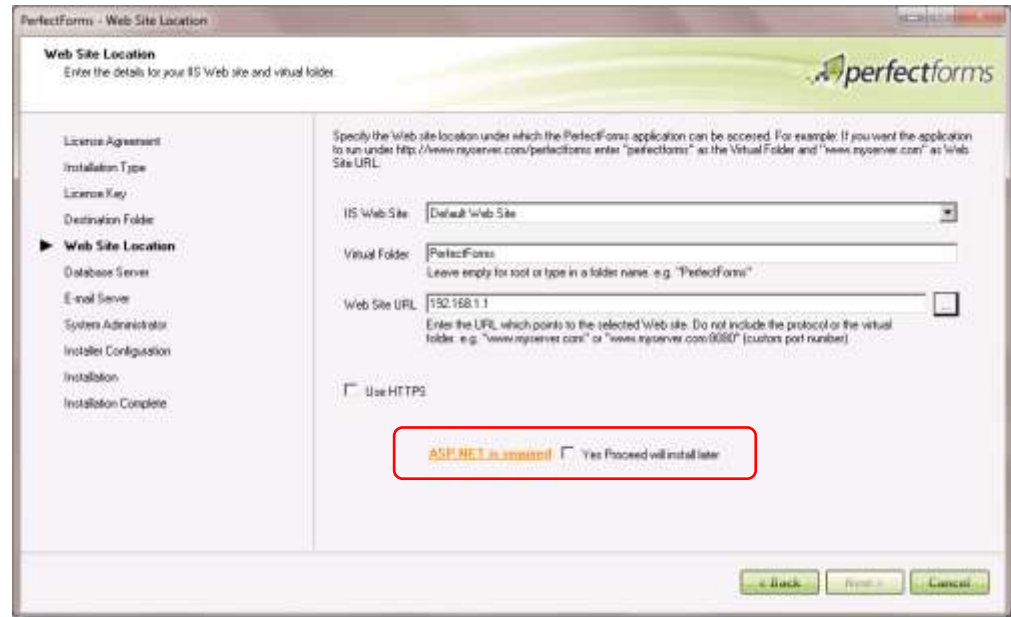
PerfectForms - Web Site Location

Web Site Location
Enter the details for your IIS Web site and virtual folder.

perfectforms

License Agreement
Installation Type
License Key
Destination Folder
Web Site Location
Database Server
E-mail Server
System Administrator
Installer Configuration
Installation
Installation Complete

Specify the Web site location under which the PerfectForms application can be accessed. For example: If you want the application to run under http://www.myserver.com/perfectforms enter "perfectforms" as the Virtual Folder and "www.myserver.com" as Web Site URL.

IIS Web Site Default Web Site

Virtual Folder PerfectForms
Leave empty for root or type in a folder name. e.g. "PerfectForms"

Web Site URL 192.168.1.1 ...
Enter the URL which points to the selected Web site. Do not include the protocol or the virtual folder. e.g. "www.myserver.com" or "www.myserver.com:8080" (custom port number)

Use HTTPS

ASP.NET is required Yes Proceed will install later

< Back Next > Cancel